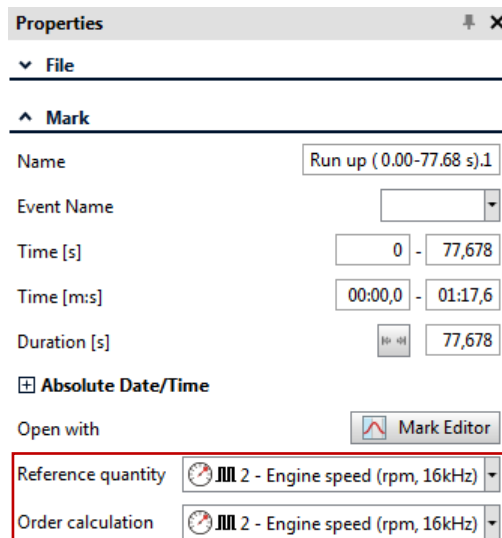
Properties

File

Mark

Name Run up ( 0.00-77.68 s).1

Event Name

Time [s] 0 - 77,678

Time [m:s] 00:00,0 - 01:17,6

Duration [s] 77,678

Absolute Date/Time

Open with Mark Editor

Reference quantity 2 - Engine speed (rpm, 16kHz)

Order calculation 2 - Engine speed (rpm, 16kHz)